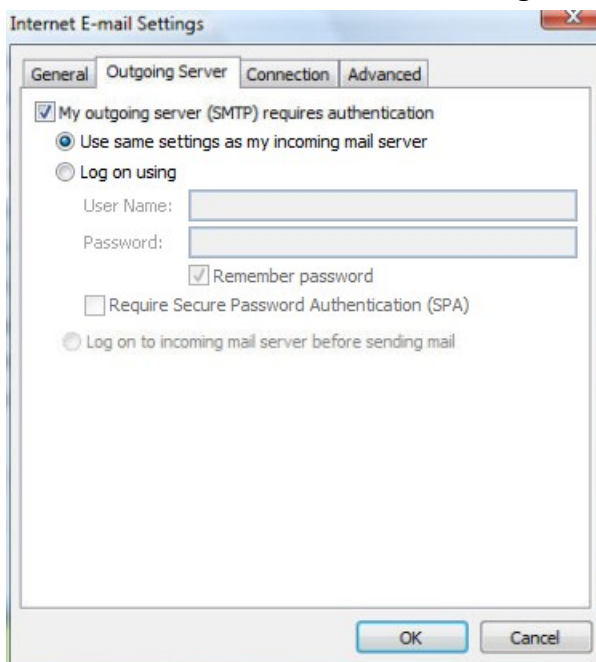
Internet E-mail Settings

General Outgoing Server Connection Advanced

My outgoing server (SMTP) requires authentication

Use same settings as my incoming mail server

Log on using

User Name:

Password:

Remember password

Require Secure Password Authentication (SPA)

Log on to incoming mail server before sending mail

OK Cancel